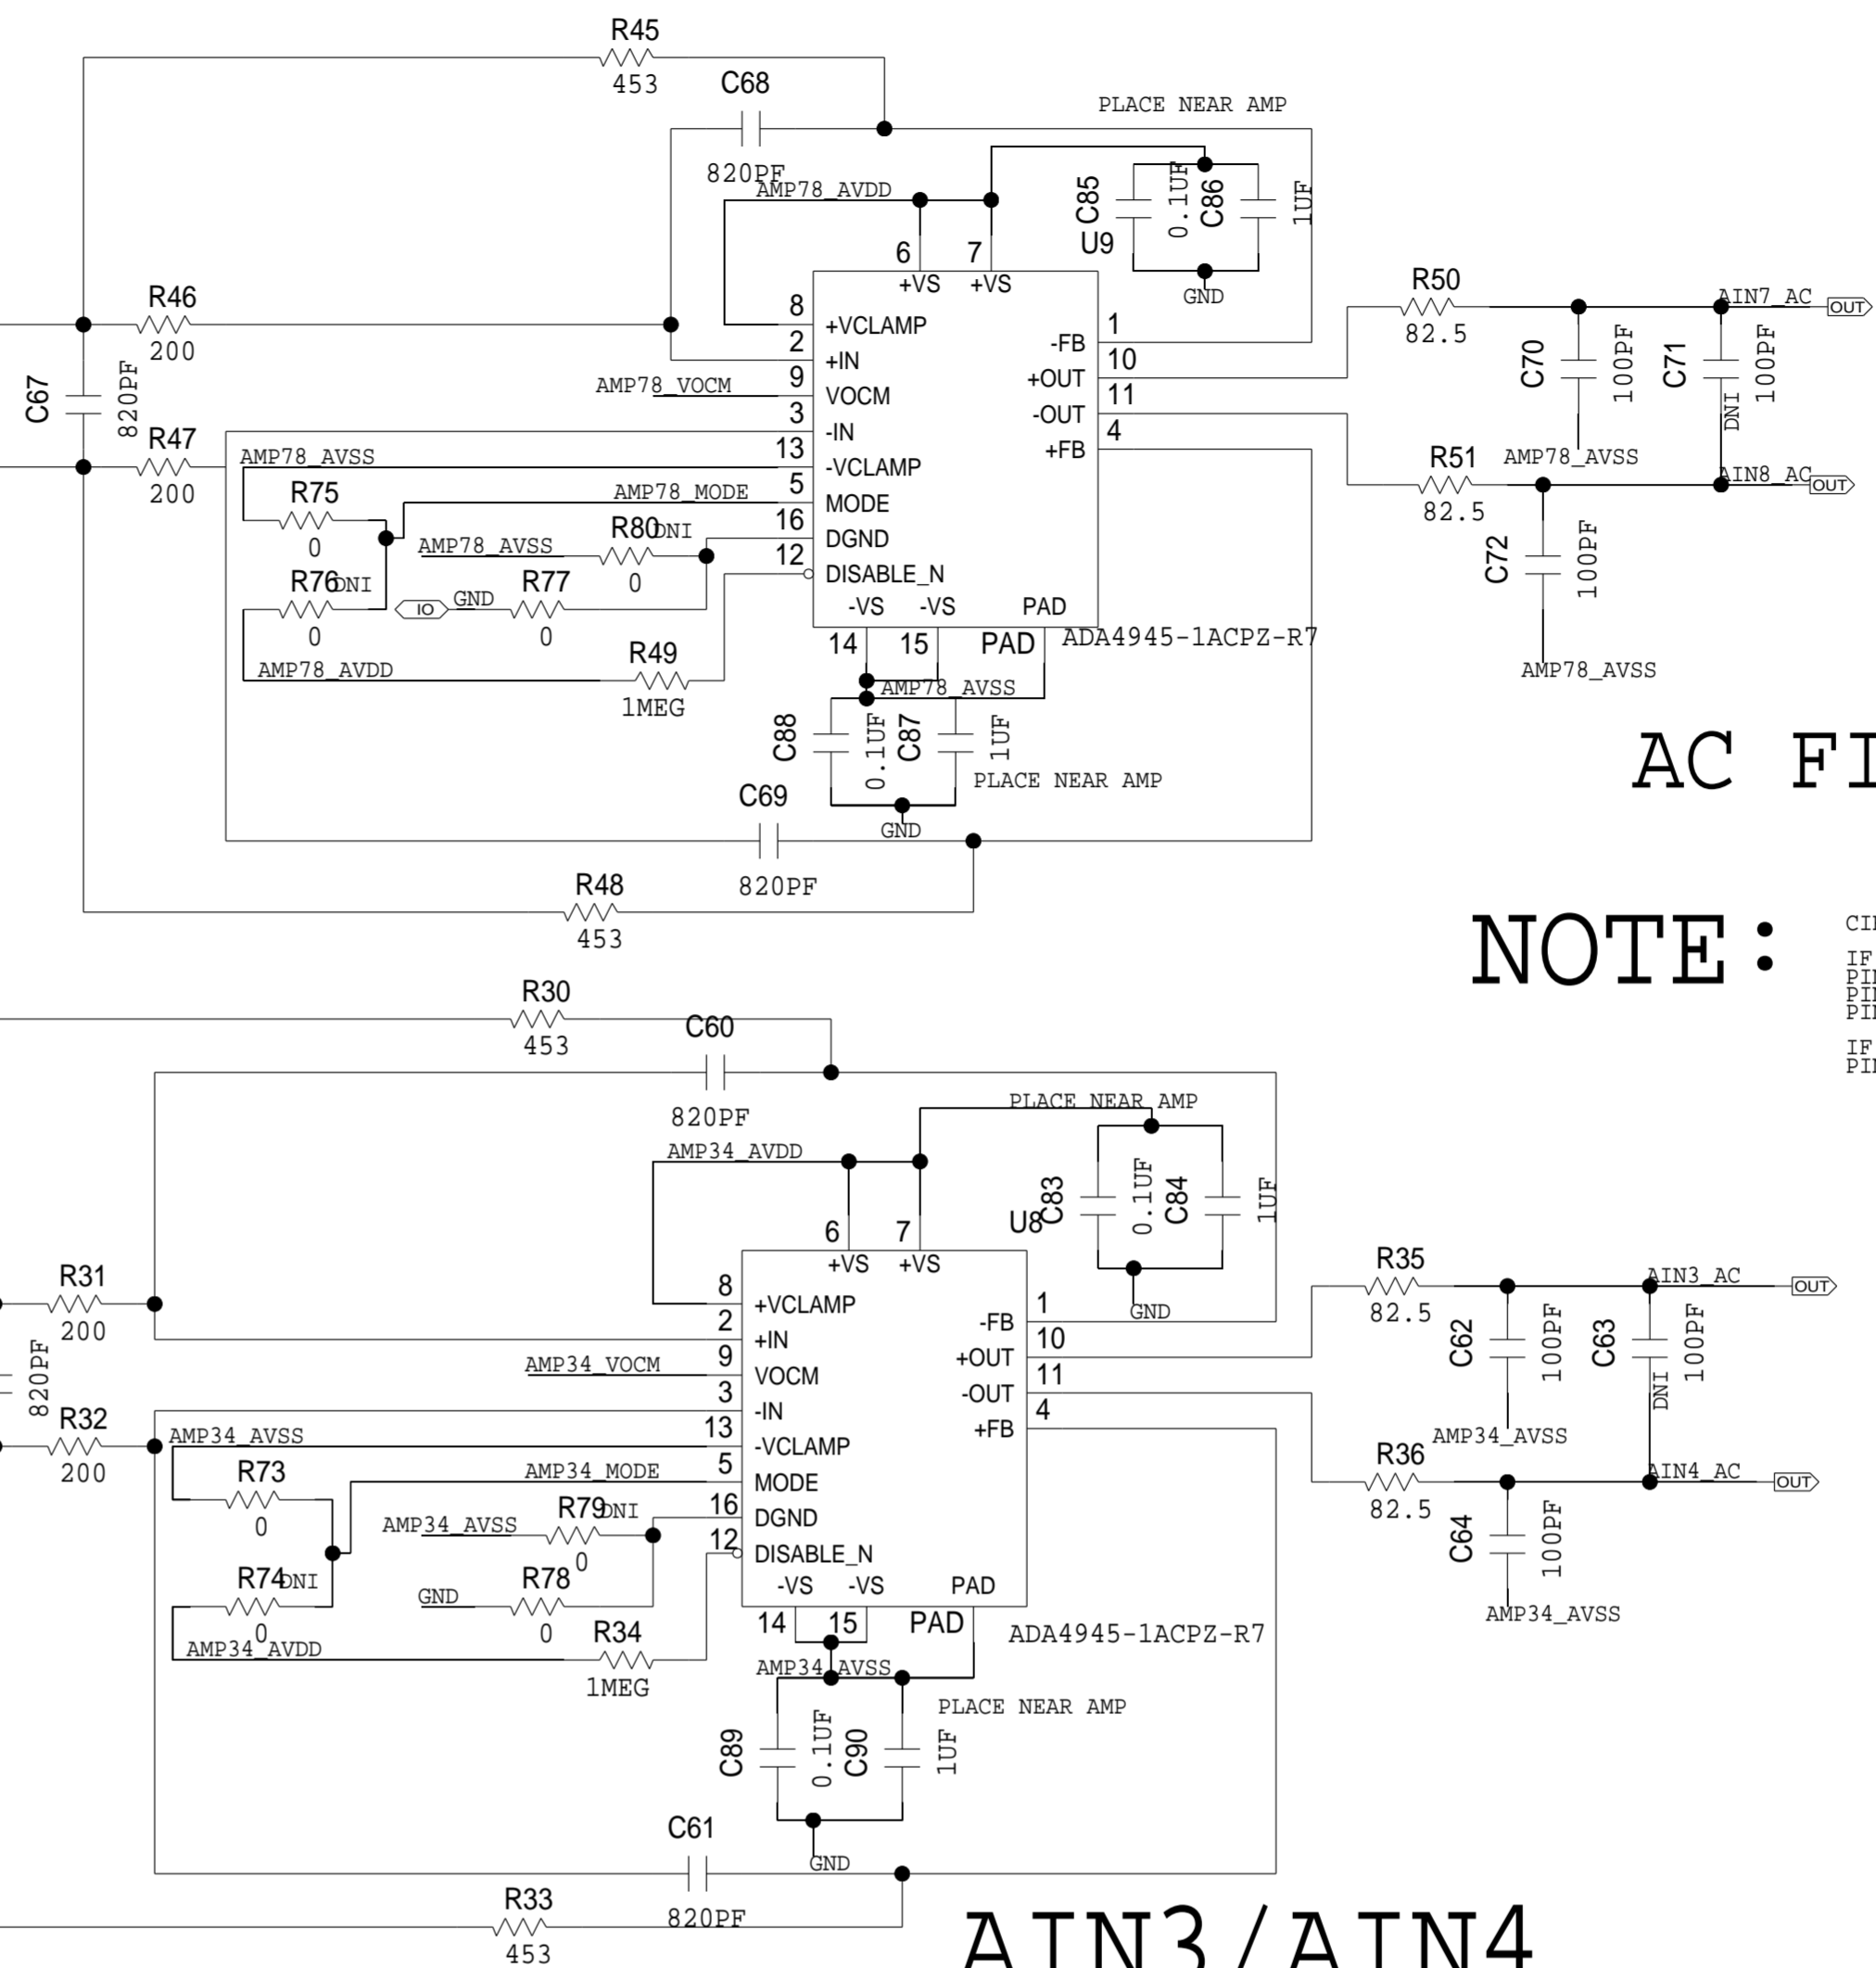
R45
453
C68
PLACE NEAR AMP
820PF
AMP78_AVDD
C85
0.1UF
C86
1UF
U9
6
7
GND
+VS
+VS
R46
8
+VCLAMP
R50
AIN7_AC
OUT
200
2
+IN
-FB
1
82.5
C67
820PF
AMP78_VOCM
9
VOCM
+OUT
10
C70
100PF
C71
100PF
3
-IN
-OUT
11
DNI
R47
13
-VCLAMP
+FB
4
R51
AMP78_AVSS
AIN8_AC
OUT
AMP78_AVSS
200
R75
AMP78_MODE
5
MODE
82.5
0
AMP78_AVSS
R80
DNI
16
DGND
C72
100PF
R76
DNI
R77
12
DISABLE_N
IO
GND
0
0
-VS
-VS
PAD
0
14
15
PAD
ADA4945-1ACPZ-R7
AMP78_AVDD
R49
AMP78_AVSS
1MEG
AMP78_AVSS
C88
0.1UF
C87
1UF
AC FI
PLACE NEAR AMP
C69
GND
820PF
R48
453
NOTE:
CI
IF
PI
PI
PI
IF
PI
R30
453
C60
820PF
PLACE NEAR AMP
AMP34_AVDD
C83
0.1UF
C84
1UF
U8
6
7
+VS
+VS
GND
R31
8
+VCLAMP
R35
AIN3_AC
OUT
200
2
+IN
-FB
1
82.5
820PF
AMP34_VOCM
9
VOCM
+OUT
10
C62
100PF
C63
100PF
3
-IN
-OUT
11
DNI
R32
13
-VCLAMP
+FB
4
AMP34_AVSS
R36
AIN4_AC
OUT
200
AMP34_AVSS
R73
AMP34_MODE
5
MODE
82.5
0
AMP34_AVSS
R79
DNI
16
DGND
0
C64
100PF
R74
DNI
R78
12
DISABLE_N
GND
-VS
-VS
PAD
AMP34_AVSS
0
0
14
15
PAD
ADA4945-1ACPZ-R7
AMP34_AVDD
R34
1MEG
AMP34_AVSS
PLACE NEAR AMP
C89
0.1UF
C90
1UF
C61
GND
R33
820PF
453
AIN3/AIN4